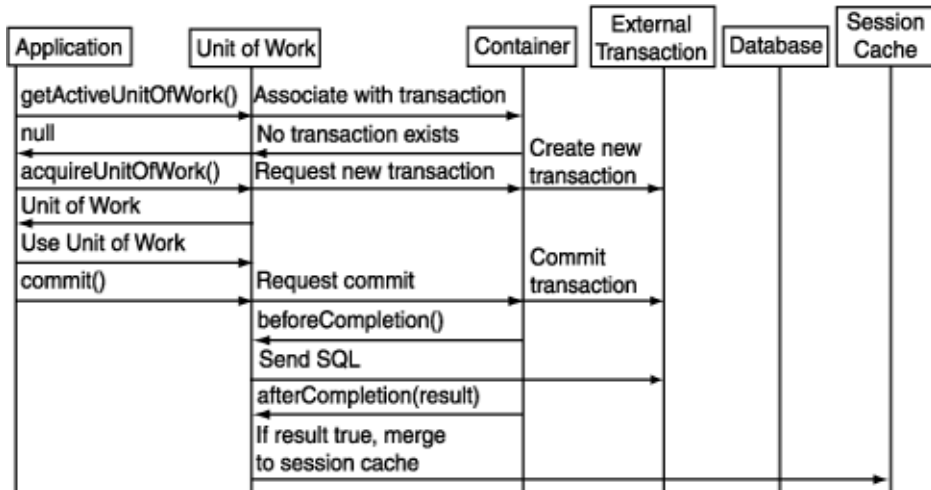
Application

Unit of Work

Container

External Transaction

Database

Session Cache

getActiveUnitOfWork()

Associate with transaction

null

No transaction exists

Create new transaction

acquireUnitOfWork()

Request new transaction

Unit of Work

Use Unit of Work

commit()

Request commit

Commit transaction

beforeCompletion()

Send SQL

afterCompletion(result)

If result true, merge to session cache